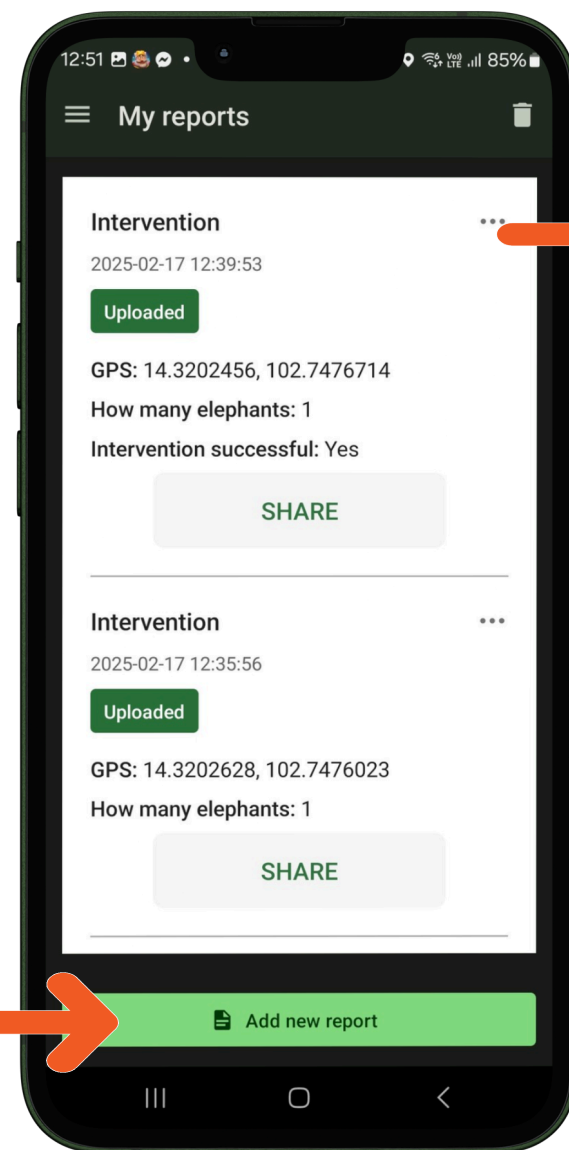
12:51 • 85%

My reports

Intervention
2025-02-17 12:39:53
Uploaded
GPS: 14.3202456, 102.7476714
How many elephants: 1
Intervention successful: Yes
SHARE

Intervention
2025-02-17 12:35:56
Uploaded
GPS: 14.3202628, 102.7476023
How many elephants: 1
SHARE

Add new report